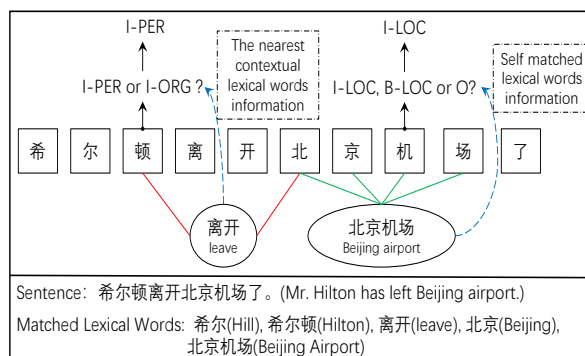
I-PER

I-PER or I-ORG ?

The nearest contextual lexical words information

I-LOC

I-LOC, B-LOC or O?

Self matched lexical words information

希 尔 顿 离 开 北 京 机 场 了

离开
leave

北京机场
Beijing airport

Sentence: 希尔顿离开北京机场了。(Mr. Hilton has left Beijing airport.)

Matched Lexical Words: 希尔(Hill), 希尔顿(Hilton), 离开(leave), 北京(Beijing), 北京机场(Beijing Airport)